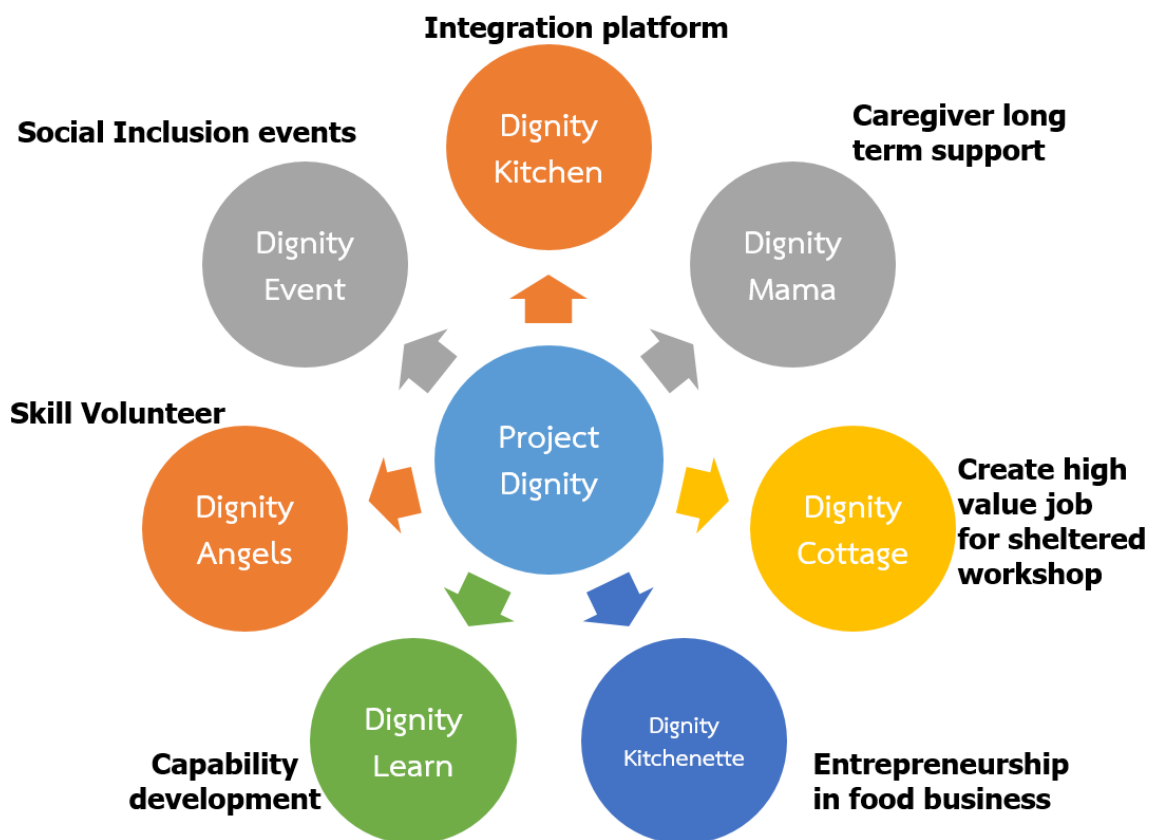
Integration platform

Dignity Kitchen

Social Inclusion events

Dignity Event

Caregiver long term support

Dignity Mama

Project Dignity

Skill Volunteer

Dignity Angels

Dignity Cottage

Create high value job for sheltered workshop

Dignity Learn

Capability development

Dignity Kitchenette

Entrepreneurship in food business